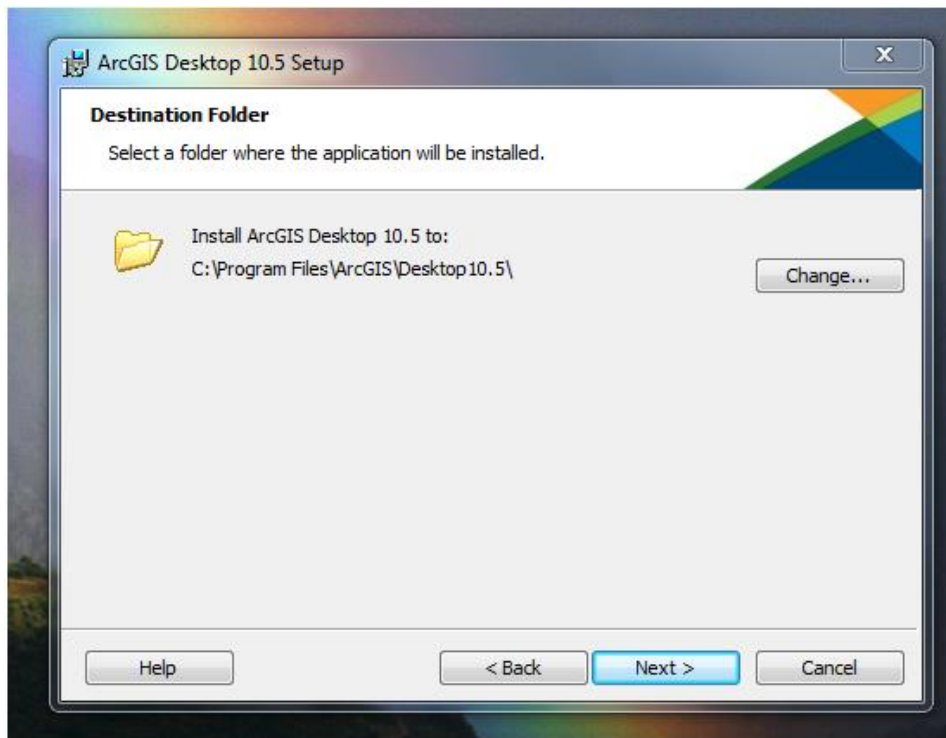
ArcGIS Desktop 10.5 Setup

Destination Folder

Select a folder where the application will be installed.

Install ArcGIS Desktop 10.5 to:
C:\Program Files\ArcGIS\Desktop10.5\

Change...

Help

< Back

Next >

Cancel